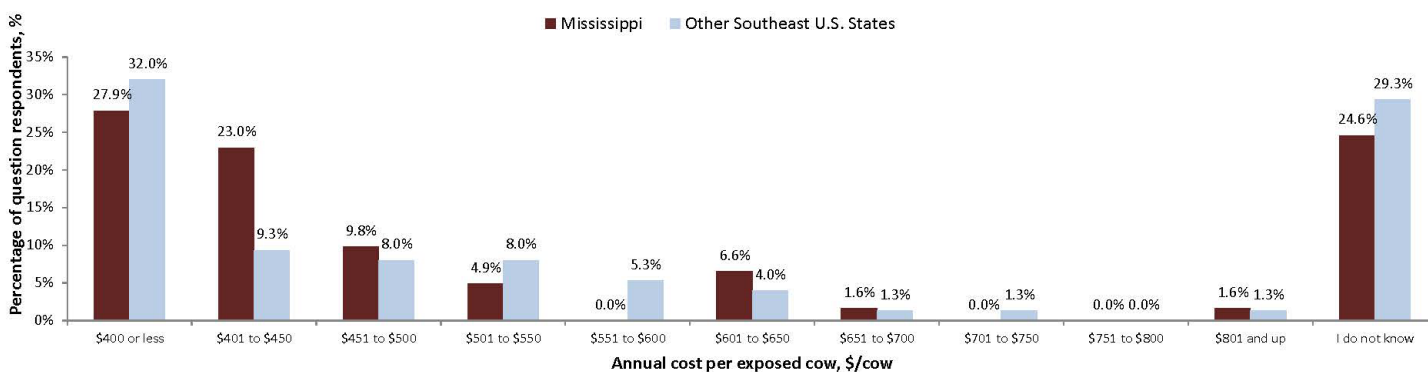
Mississippi Other Southeast U.S. States

Percentage of question respondents, %

35%
30%
25%
20%
15%
10%
5%
0%

| | Mississippi | Other Southeast U.S. States |
|---|---|---|
| \$400 or less | 27.9% | 32.0% |
| \$401 to \$450 | 23.0% | 9.3% |
| \$451 to \$500 | 9.8% | 8.0% |
| \$501 to \$550 | 4.9% | 8.0% |
| \$551 to \$600 | 0.0% | 5.3% |
| \$601 to \$650 | 6.6% | 4.0% |
| \$651 to \$700 | 1.6% | 1.3% |
| \$701 to \$750 | 0.0% | 1.3% |
| \$751 to \$800 | 0.0% | 0.0% |
| \$801 and up | 1.6% | 1.3% |
| I do not know | 24.6% | 29.3% |

Annual cost per exposed cow, \$/cow